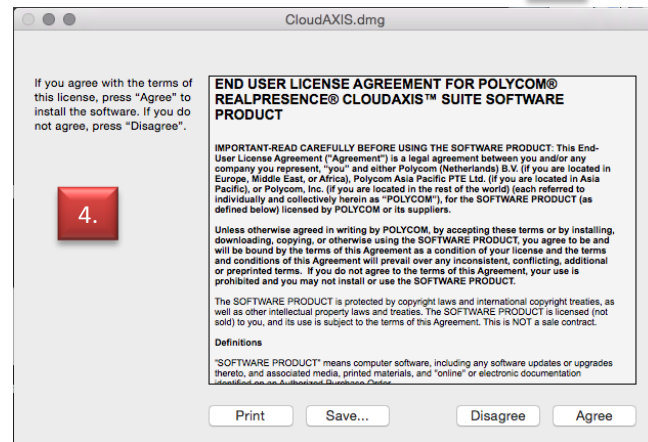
CloudAXIS.dmg

If you agree with the terms of this license, press "Agree" to install the software. If you do not agree, press "Disagree".

4.

END USER LICENSE AGREEMENT FOR POLYCOM® REALPRESENCE® CLOUDAXIS™ SUITE SOFTWARE PRODUCT

IMPORTANT-READ CAREFULLY BEFORE USING THE SOFTWARE PRODUCT: This End-User License Agreement ("Agreement") is a legal agreement between you and/or any company you represent, "you" and either Polycom (Netherlands) B.V. (if you are located in Europe, Middle East, or Africa), Polycom Asia Pacific PTE Ltd. (if you are located in Asia Pacific), or Polycom, Inc. (if you are located in the rest of the world) (each referred to individually and collectively herein as "POLYCOM"), for the SOFTWARE PRODUCT (as defined below) licensed by POLYCOM or its suppliers.

Unless otherwise agreed in writing by POLYCOM, by accepting these terms or by installing, downloading, copying, or otherwise using the SOFTWARE PRODUCT, you agree to be and will be bound by the terms of this Agreement as a condition of your license and the terms and conditions of this Agreement will prevail over any inconsistent, conflicting, additional or preprinted terms. If you do not agree to the terms of this Agreement, your use is prohibited and you may not install or use the SOFTWARE PRODUCT.

The SOFTWARE PRODUCT is protected by copyright laws and international copyright treaties, as well as other intellectual property laws and treaties. The SOFTWARE PRODUCT is licensed (not sold) to you, and its use is subject to the terms of this Agreement. This is NOT a sale contract.

Definitions

"SOFTWARE PRODUCT" means computer software, including any software updates or upgrades thereto, and associated media, printed materials, and "online" or electronic documentation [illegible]

Print Save... Disagree Agree